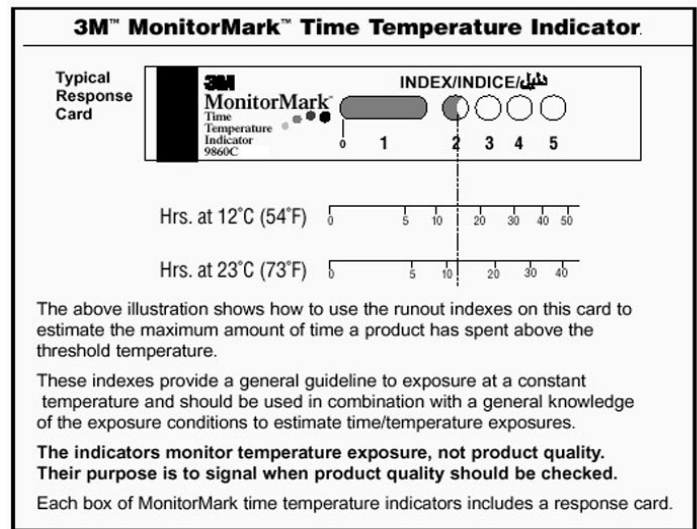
3M™ MonitorMark™ Time Temperature Indicator.

Typical Response Card

3M
MonitorMark™
Time Temperature Indicator
9860C

INDEX/INDICE/دليل

0 1 2 3 4 5

Hrs. at 12°C (54°F) 0 5 10 20 30 40 50

Hrs. at 23°C (73°F) 0 5 10 20 30 40

The above illustration shows how to use the runout indexes on this card to estimate the maximum amount of time a product has spent above the threshold temperature.

These indexes provide a general guideline to exposure at a constant temperature and should be used in combination with a general knowledge of the exposure conditions to estimate time/temperature exposures.

**The indicators monitor temperature exposure, not product quality. Their purpose is to signal when product quality should be checked.**

Each box of MonitorMark time temperature indicators includes a response card.